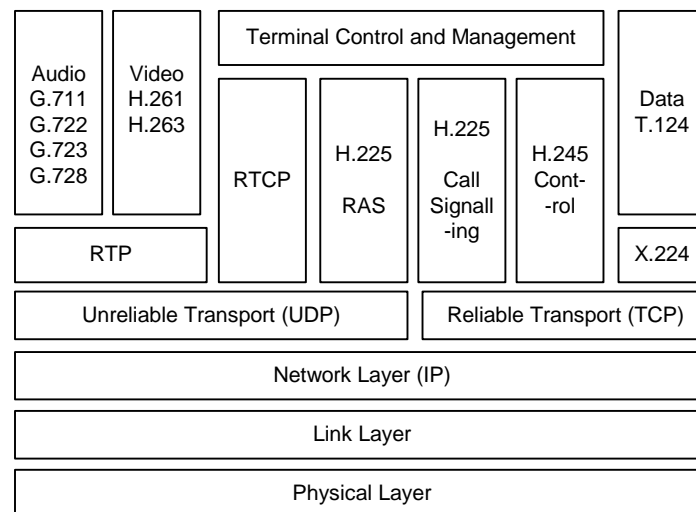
Audio
G.711
G.722
G.723
G.728

Video
H.261
H.263

Terminal Control and Management

RTCP

H.225
RAS

H.225
Call
Signalling

H.245
Control

Data
T.124

RTP

X.224

Unreliable Transport (UDP)

Reliable Transport (TCP)

Network Layer (IP)

Link Layer

Physical Layer